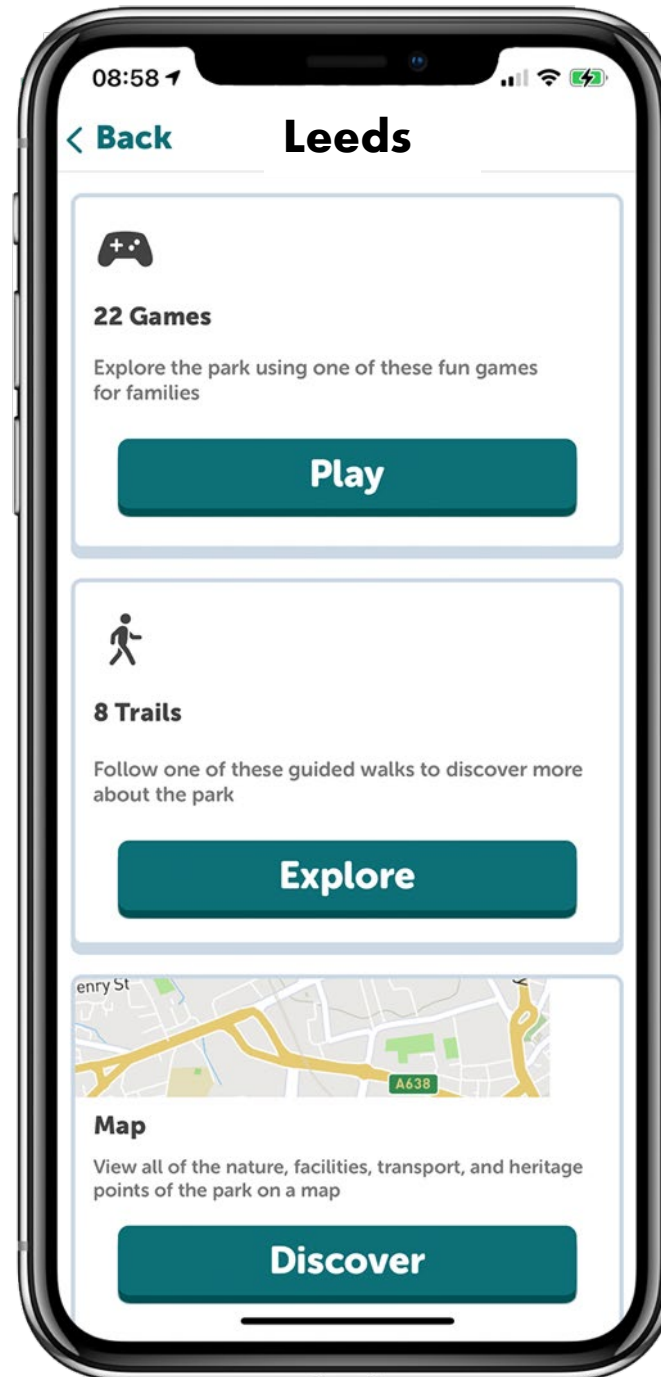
08:58

< Back

Leeds

22 Games

Explore the park using one of these fun games for families

Play

8 Trails

Follow one of these guided walks to discover more about the park

Explore

enry St

A638

Map

View all of the nature, facilities, transport, and heritage points of the park on a map

Discover